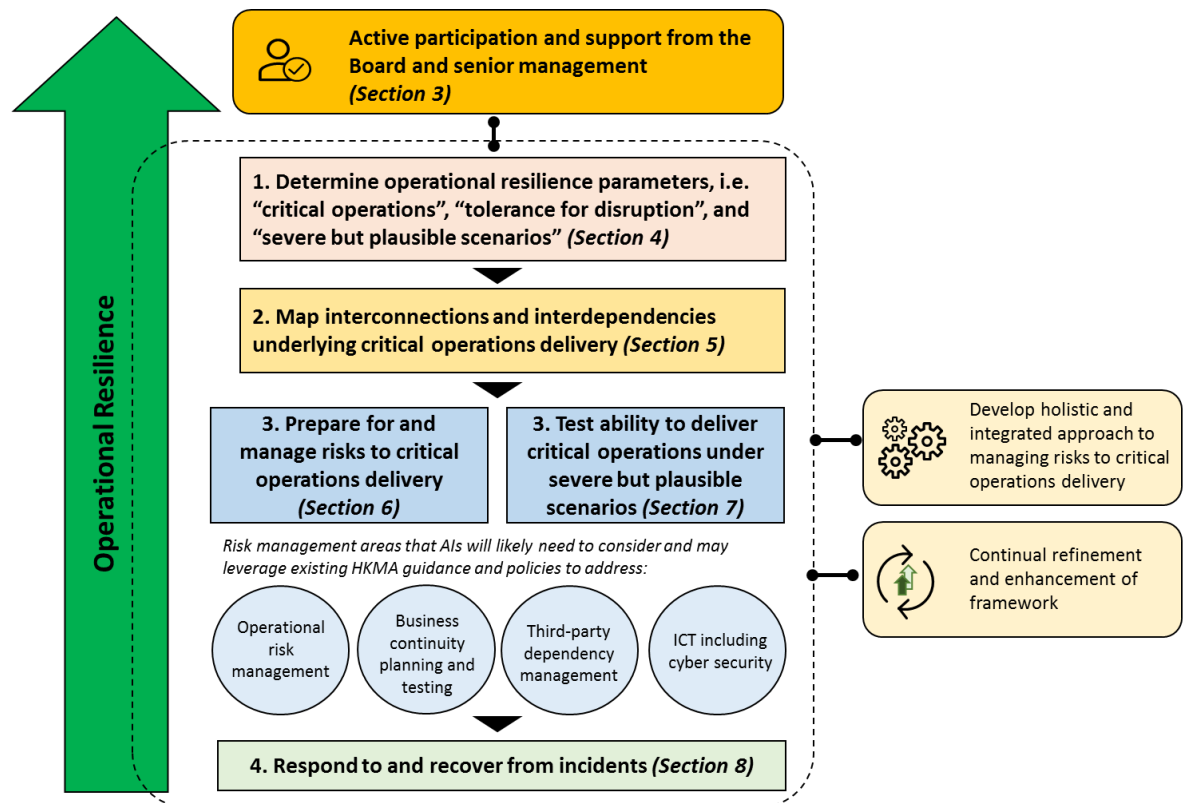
Operational Resilience

Active participation and support from the Board and senior management *(Section 3)*

1. Determine operational resilience parameters, i.e. "critical operations", "tolerance for disruption", and "severe but plausible scenarios" *(Section 4)*

2. Map interconnections and interdependencies underlying critical operations delivery *(Section 5)*

3. Prepare for and manage risks to critical operations delivery *(Section 6)*

3. Test ability to deliver critical operations under severe but plausible scenarios *(Section 7)*

Develop holistic and integrated approach to managing risks to critical operations delivery

*Risk management areas that AIs will likely need to consider and may leverage existing HKMA guidance and policies to address:*

Continual refinement and enhancement of framework

Operational risk management

Business continuity planning and testing

Third-party dependency management

ICT including cyber security

4. Respond to and recover from incidents *(Section 8)*